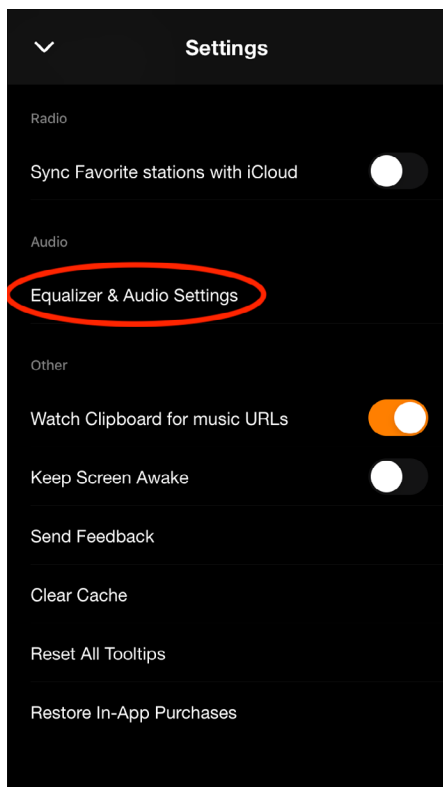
Settings

Radio

Sync Favorite stations with iCloud

Audio

Equalizer & Audio Settings

Other

Watch Clipboard for music URLs

Keep Screen Awake

Send Feedback

Clear Cache

Reset All Tooltips

Restore In-App Purchases